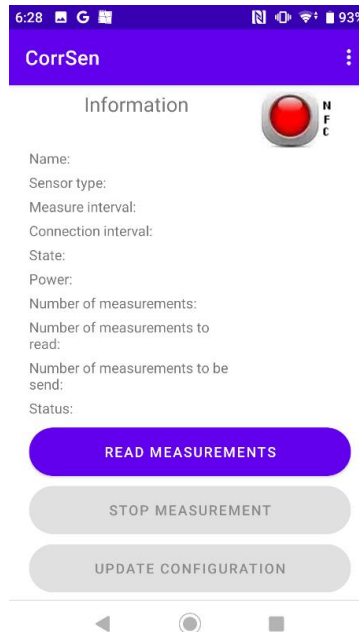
6:28 G 93%

CorrSen

Information

N
F
C

Name:
Sensor type:
Measure interval:
Connection interval:
State:
Power:
Number of measurements:
Number of measurements to read:
Number of measurements to be send:
Status:

READ MEASUREMENTS

STOP MEASUREMENT

UPDATE CONFIGURATION